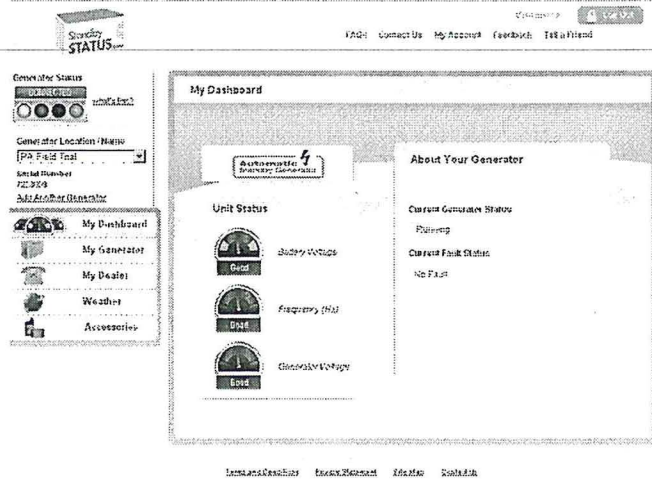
Standby STATUS

Welcome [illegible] | Log Out

FAQs Contact Us My Account Feedback Tell a Friend

Generator Status
CONNECTED
What's this?

Generator Location / Name
PA Field Trial

Serial Number
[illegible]

Add Another Generator

My Dashboard
My Generator
My Dealer
Weather
Accessories

My Dashboard

Automatic Standby Generator

Unit Status

Good
Battery Voltage

Good
Frequency (Hz)

Good
Generator Voltage

About Your Generator

Current Generator Status
Running

Current Fault Status
No Fault

Terms and Conditions Privacy Statement Site Map Contact Us